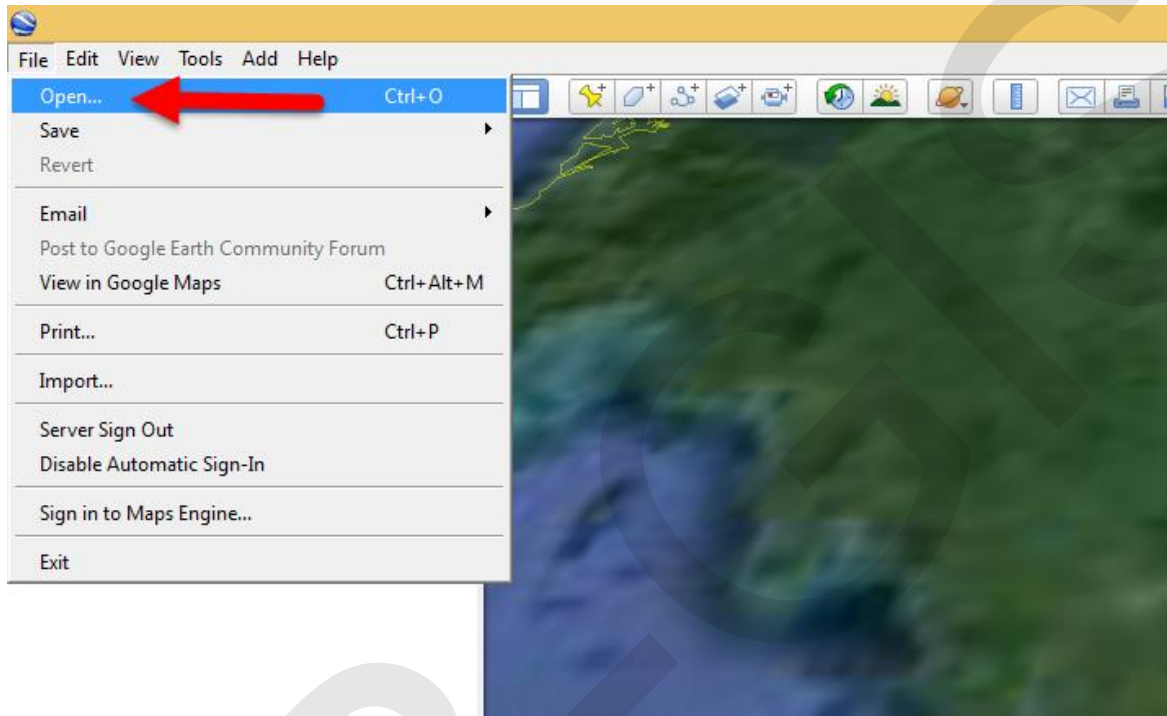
File Edit View Tools Add Help

Open... Ctrl+O
Save
Revert

Email
Post to Google Earth Community Forum
View in Google Maps Ctrl+Alt+M

Print... Ctrl+P

Import...

Server Sign Out
Disable Automatic Sign-In

Sign in to Maps Engine...

Exit